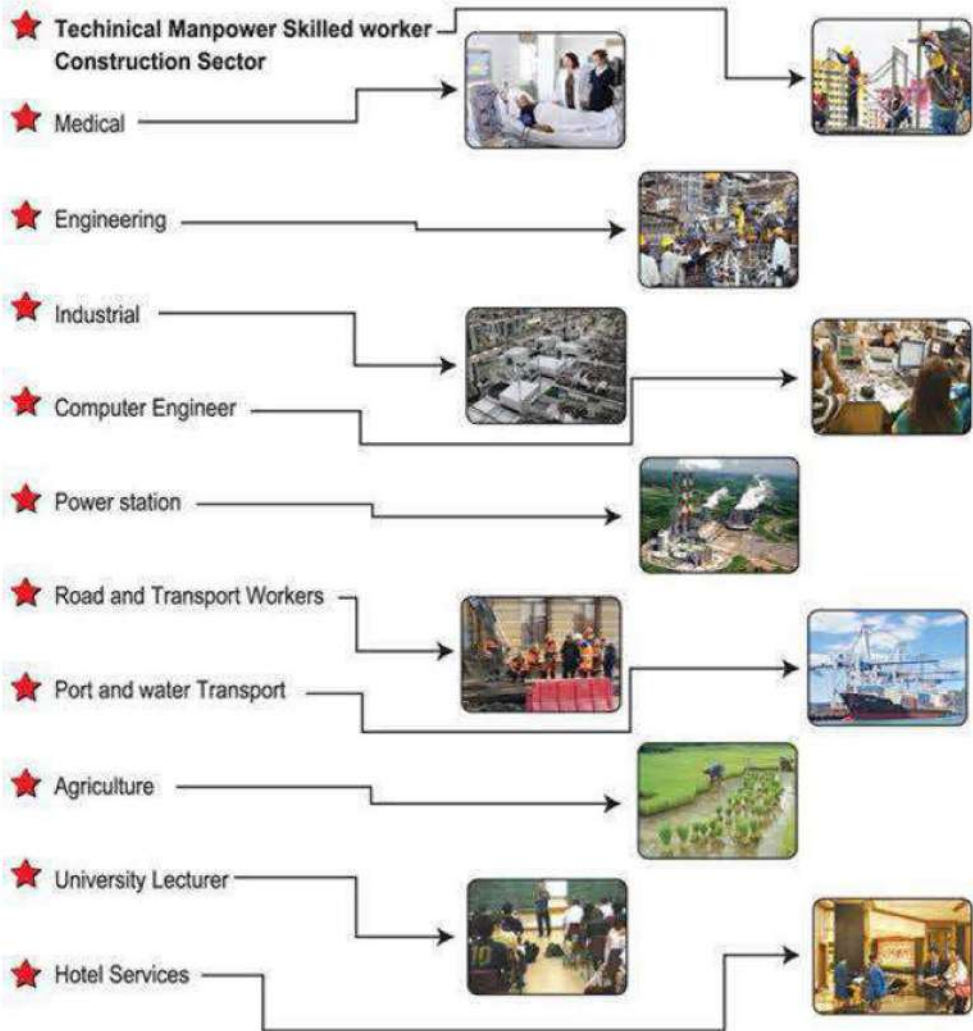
Techinical Manpower Skilled worker Construction Sector

Medical

Engineering

Industrial

Computer Engineer

Power station

Road and Transport Workers

Port and water Transport

Agriculture

University Lecturer

Hotel Services